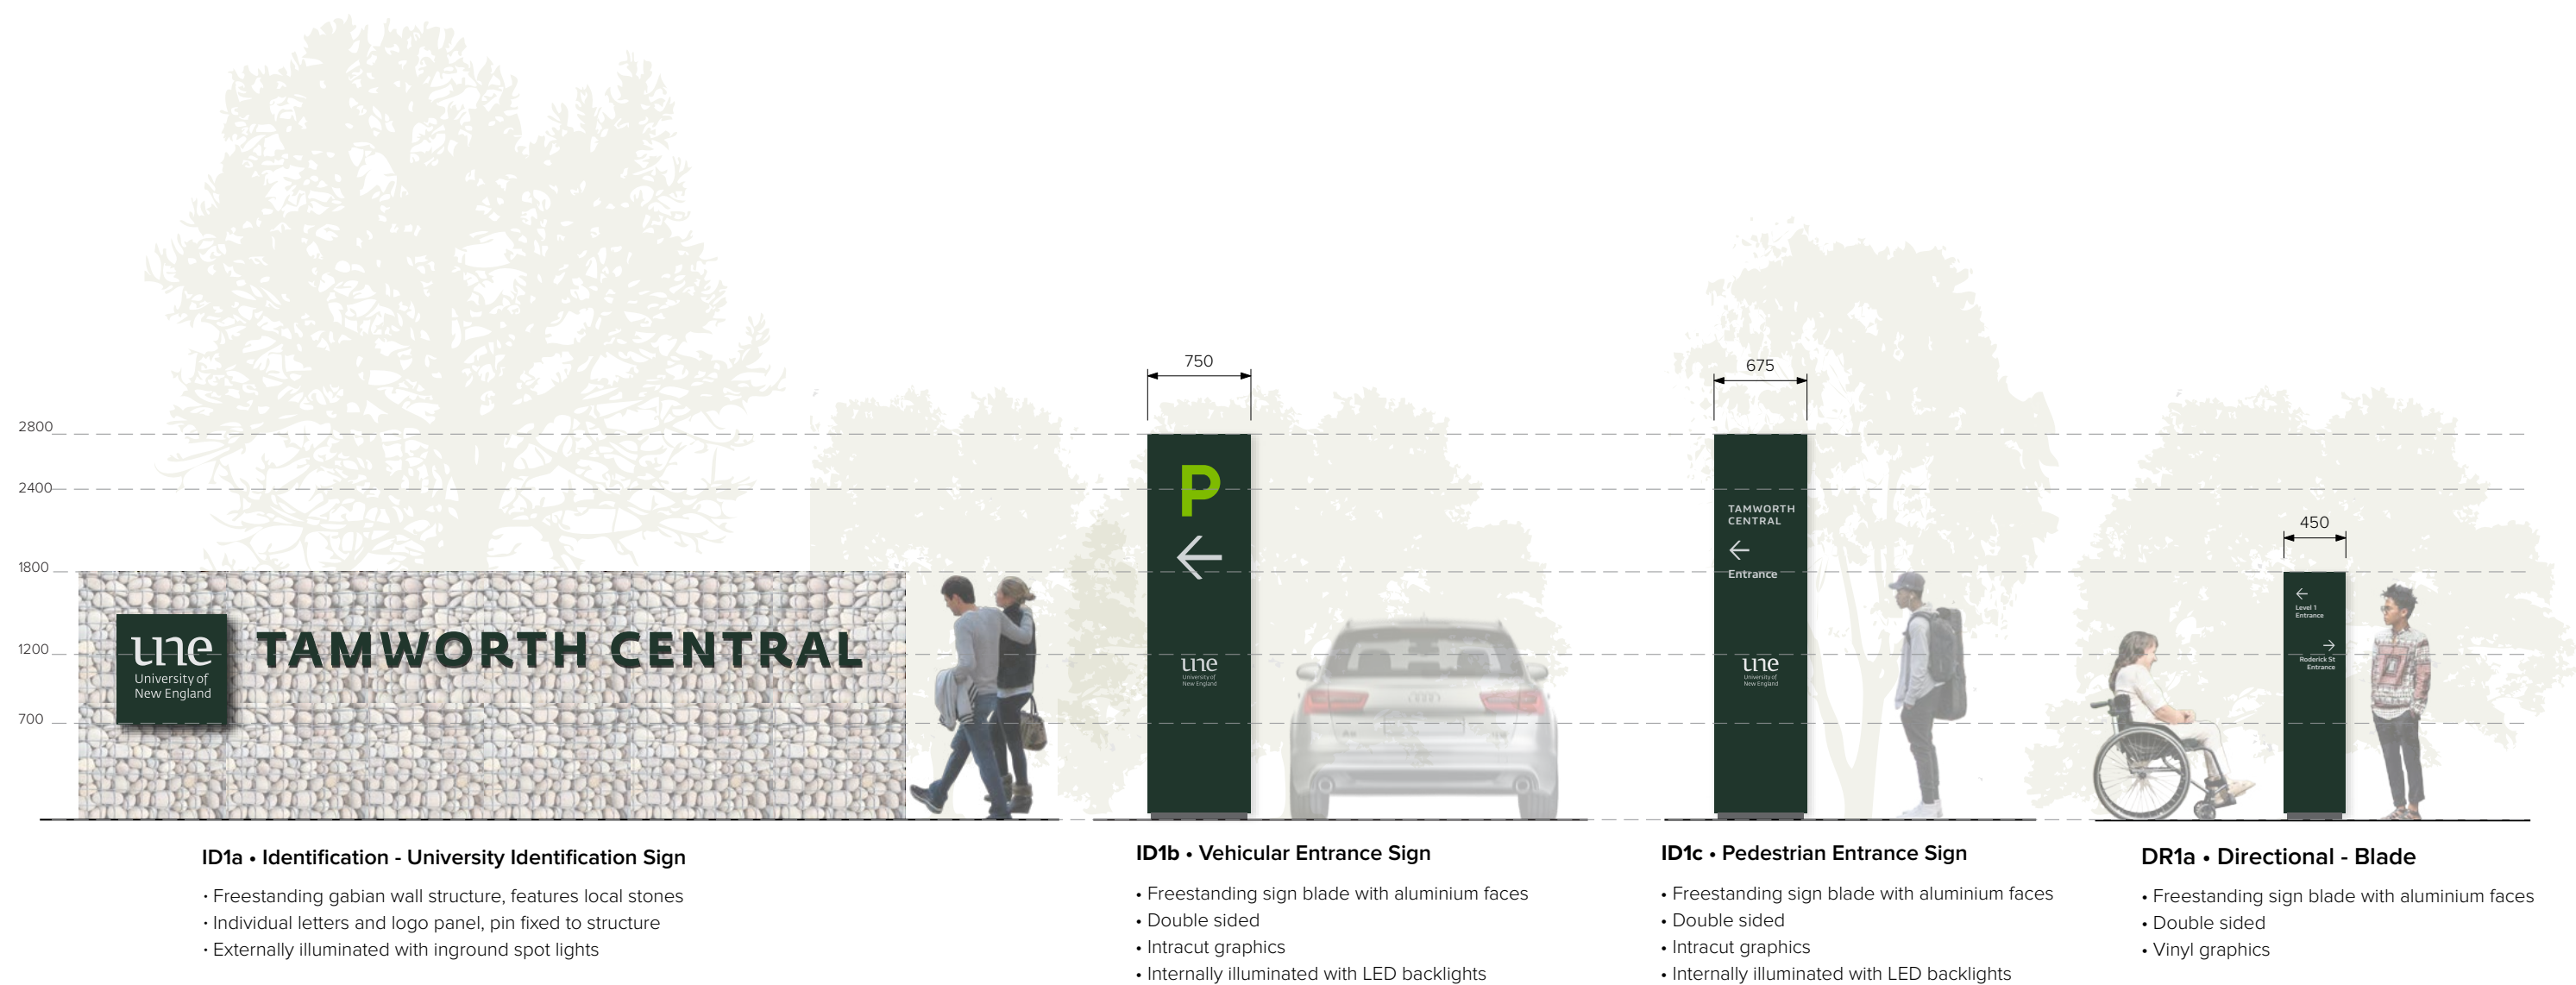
2800
2400
1800
1200
700

une
University of
New England

TAMWORTH CENTRAL

750

P
←
une
University of
New England

675

TAMWORTH
CENTRAL
←
Entrance
une
University of
New England

450

←
Level 1
Entrance
→
Roderick St
Entrance

ID1a • Identification - University Identification Sign
• Freestanding gabian wall structure, features local stones
• Individual letters and logo panel, pin fixed to structure
• Externally illuminated with inground spot lights

ID1b • Vehicular Entrance Sign
• Freestanding sign blade with aluminium faces
• Double sided
• Intracut graphics
• Internally illuminated with LED backlights

ID1c • Pedestrian Entrance Sign
• Freestanding sign blade with aluminium faces
• Double sided
• Intracut graphics
• Internally illuminated with LED backlights

DR1a • Directional - Blade
• Freestanding sign blade with aluminium faces
• Double sided
• Vinyl graphics